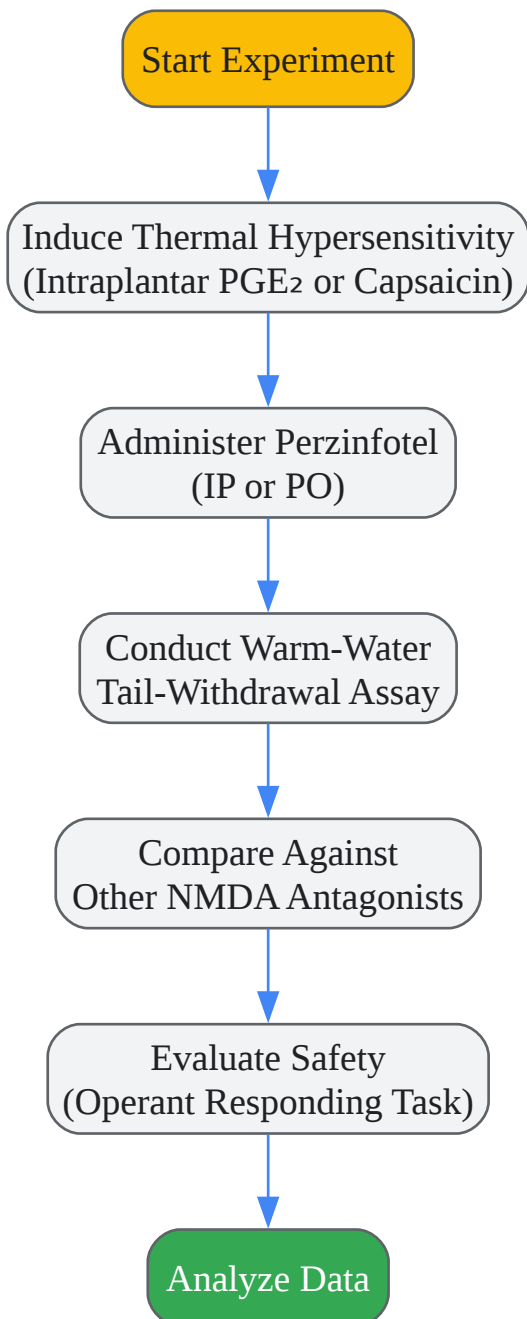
Start Experiment

Induce Thermal Hypersensitivity (Intraplantar PGE₂ or Capsaicin)

Administer Perzinfotel (IP or PO)

Conduct Warm-Water Tail-Withdrawal Assay

Compare Against Other NMDA Antagonists

Evaluate Safety (Operant Responding Task)

Analyze Data